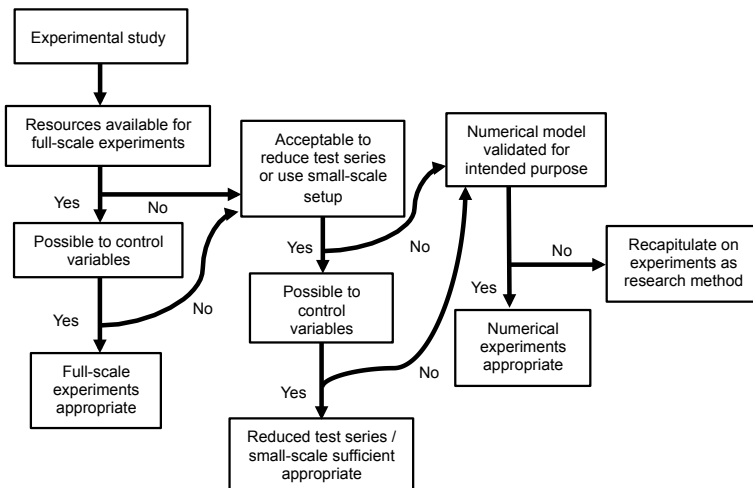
Experimental study

Resources available for full-scale experiments

Yes

No

Possible to control variables

Yes

No

Full-scale experiments appropriate

Acceptable to reduce test series or use small-scale setup

Yes

No

Possible to control variables

Yes

No

Reduced test series / small-scale sufficient appropriate

Numerical model validated for intended purpose

No

Yes

Recapitulate on experiments as research method

Numerical experiments appropriate